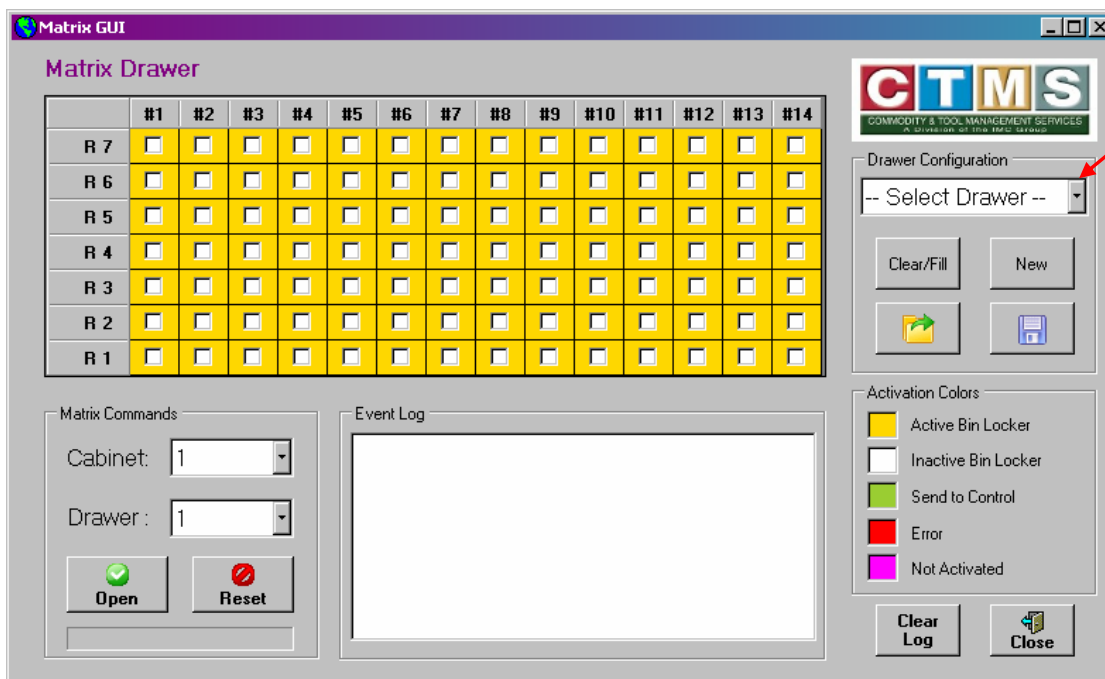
Matrix GUI

Matrix Drawer

| | #1 | #2 | #3 | #4 | #5 | #6 | #7 | #8 | #9 | #10 | #11 | #12 | #13 | #14 |
|---|---|---|---|---|---|---|---|---|---|---|---|---|---|---|
| R 7 | | | | | | | | | | | | | | |
| R 6 | | | | | | | | | | | | | | |
| R 5 | | | | | | | | | | | | | | |
| R 4 | | | | | | | | | | | | | | |
| R 3 | | | | | | | | | | | | | | |
| R 2 | | | | | | | | | | | | | | |
| R 1 | | | | | | | | | | | | | | |

CTMS
COMMODITY & TOOL MANAGEMENT SERVICES
A Division of the IMC Group

Drawer Configuration
-- Select Drawer --
Clear/Fill
New

Matrix Commands
Cabinet: 1
Drawer : 1
Open
Reset

Event Log

Activation Colors
Active Bin Locker
Inactive Bin Locker
Send to Control
Error
Not Activated

Clear Log
Close